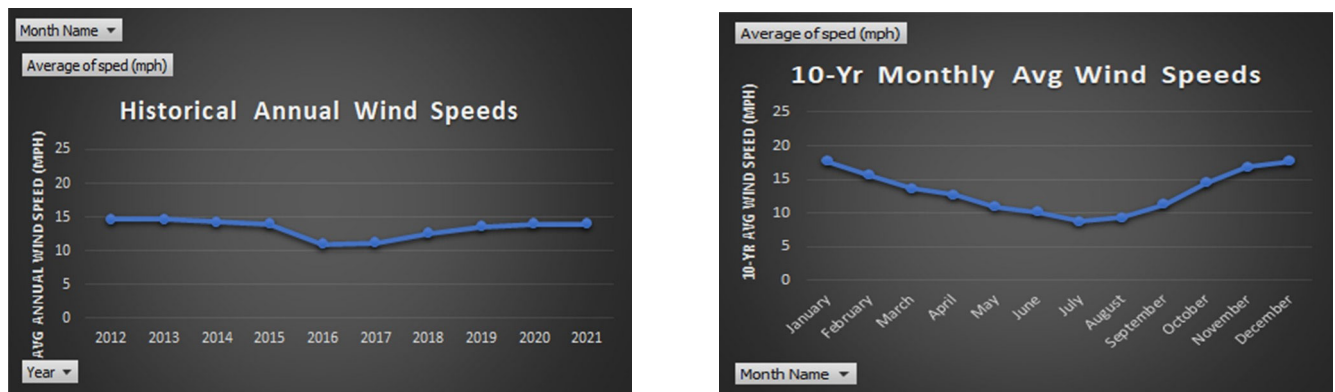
Month Name ▾

Average of sped (mph)

Historical Annual Wind Speeds

AVG ANNUAL WIND SPEED (MPH)

25
20
15
10
5
0

2012 2013 2014 2015 2016 2017 2018 2019 2020 2021

Year ▾

Average of sped (mph)

10-Yr Monthly Avg Wind Speeds

10-YR AVG WIND SPEED (MPH)

25
20
15
10
5
0

January February March April May June July August September October November December

Month Name ▾